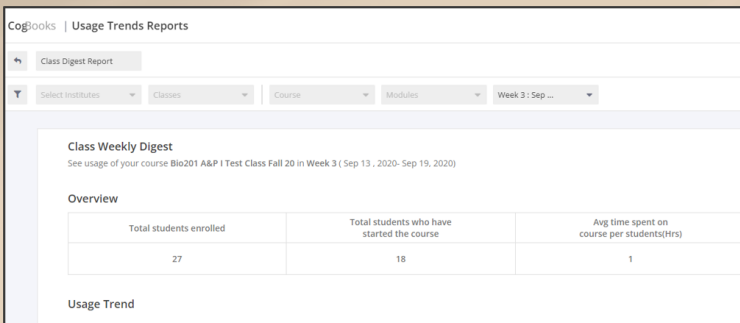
CogBooks | Usage Trends Reports

Class Digest Report

Select Institutes | Classes | Course | Modules | Week 3 : Sep ...

Class Weekly Digest

See usage of your course Bio201 A&P I Test Class Fall 20 in Week 3 ( Sep 13 , 2020- Sep 19, 2020)

Overview

| Total students enrolled | Total students who have started the course | Avg time spent on course per students(Hrs) |
|---|---|---|
| 27 | 18 | 1 |

Usage Trend